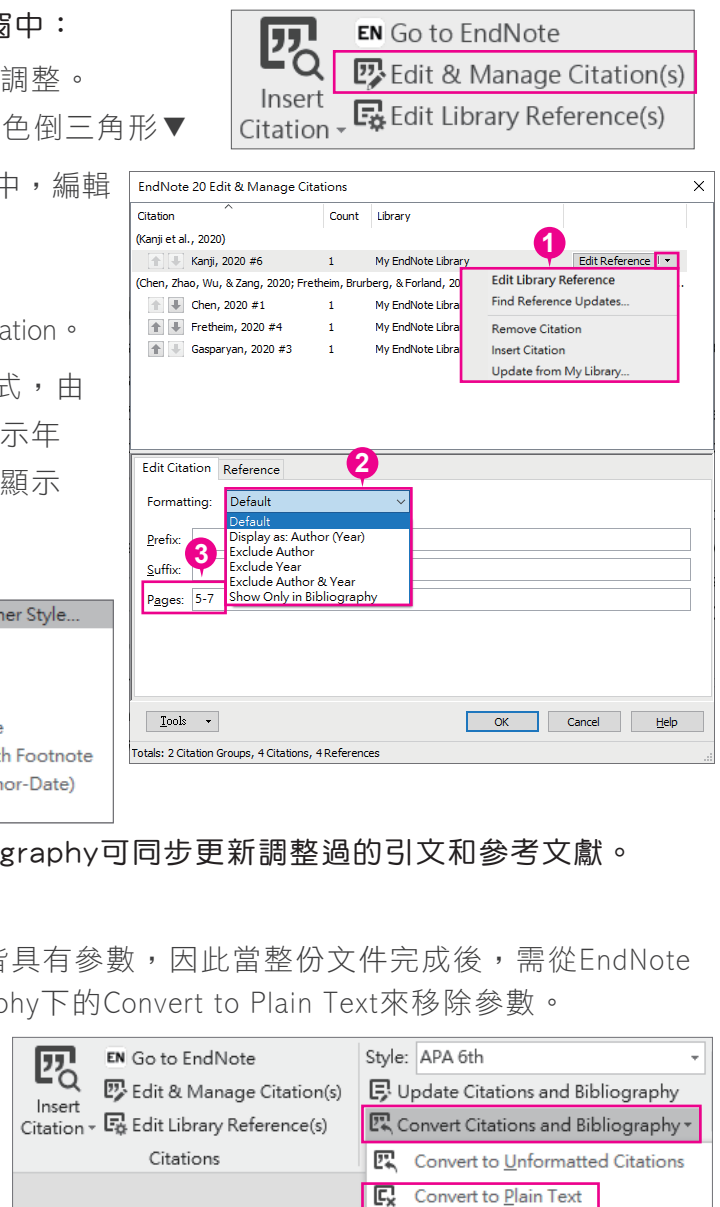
窗中：
調整。
色倒三角形▼
中，編輯

ation。
式，由
示年
顯示

Insert Citation
EN Go to EndNote
Edit & Manage Citation(s)
Edit Library Reference(s)

EndNote 20 Edit & Manage Citations

| Citation | Count | Library |
|---|---|---|
| (Kanji et al., 2020) | | |
| Kanji, 2020 #6 | 1 | My EndNote Library |
| (Chen, Zhao, Wu, & Zang, 2020; Fretheim, Brurberg, & Forland, 20 | | |
| Chen, 2020 #1 | 1 | My EndNote Libra |
| Fretheim, 2020 #4 | 1 | My EndNote Libra |
| Gasparyan, 2020 #3 | 1 | My EndNote Libra |

1
Edit Reference
Edit Library Reference
Find Reference Updates...
Remove Citation
Insert Citation
Update from My Library...

Edit Citation
Reference
2
Formatting: Default
Default
Display as: Author (Year)
Exclude Author
Exclude Year
Exclude Author & Year
Show Only in Bibliography
Prefix:
3
Suffix:
Pages: 5-7

Tools
OK
Cancel
Help
Totals: 2 Citation Groups, 4 Citations, 4 References

her Style...
e
th Footnote
hor-Date)

graphy可同步更新調整過的引文和參考文獻。

皆具有參數，因此當整份文件完成後，需從EndNote phy下的Convert to Plain Text來移除參數。

Insert Citation
EN Go to EndNote
Edit & Manage Citation(s)
Edit Library Reference(s)
Citations
Style: APA 6th
Update Citations and Bibliography
Convert Citations and Bibliography
Convert to Unformatted Citations
Convert to Plain Text